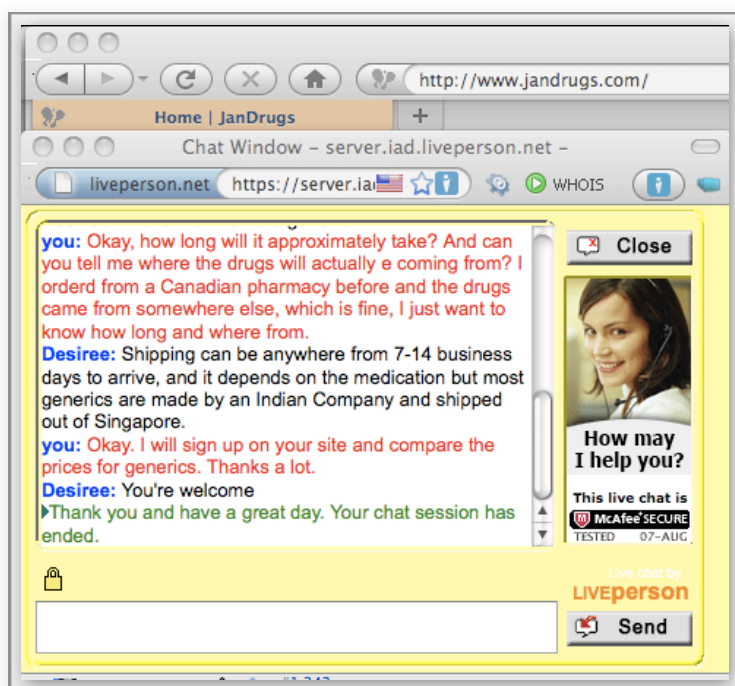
http://www.jandrugs.com/

Home | JanDrugs

+

Chat Window – server.iad.liveperson.net –

liveperson.net

https://server.ia

WHOIS

you: Okay, how long will it approximately take? And can you tell me where the drugs will actually e coming from? I orderd from a Canadian pharmacy before and the drugs came from somewhere else, which is fine, I just want to know how long and where from.

Desiree: Shipping can be anywhere from 7-14 business days to arrive, and it depends on the medication but most generics are made by an Indian Company and shipped out of Singapore.

you: Okay. I will sign up on your site and compare the prices for generics. Thanks a lot.

Desiree: You're welcome

Thank you and have a great day. Your chat session has ended.

Close

How may I help you?

This live chat is

McAfee SECURE

TESTED 07-AUG

Live chat by

LIVEperson

Send